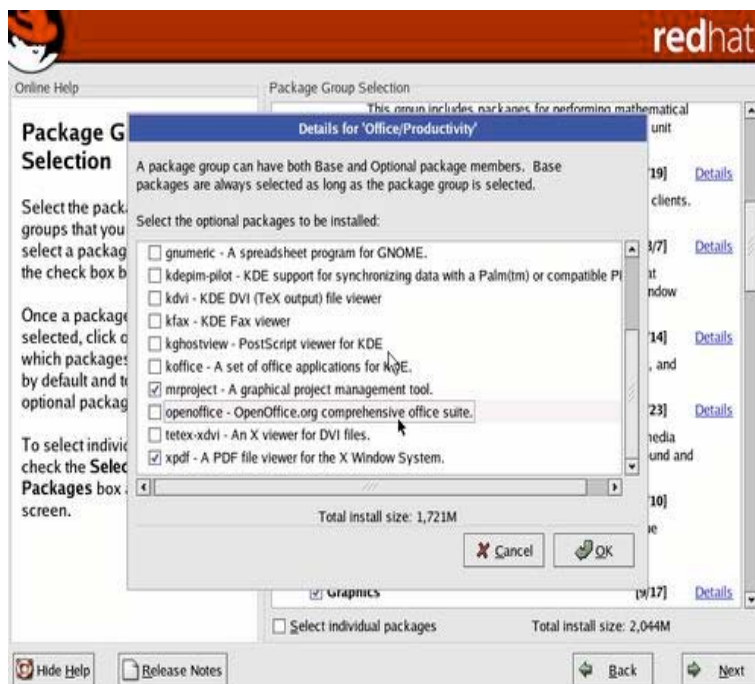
redhat

Online Help

Package G
Selection

Select the pack
groups that you
select a packag
the check box b

Once a package
selected, click o
which packages
by default and t
optional packag

To select indivi
check the Selec
Packages box
screen.

Package Group Selection

This group includes packages for performing mathematical
unit

19] Details
clients.

3/7] Details
it
ndow

14] Details
, and

23] Details
nedia
und and

10]
e

Graphics [9/17] Details

Select individual packages Total install size: 2,044M

Details for 'Office/Productivity'

A package group can have both Base and Optional package members. Base packages are always selected as long as the package group is selected.

Select the optional packages to be installed:

gnumeric - A spreadsheet program for GNOME.
kdepim-pilot - KDE support for synchronizing data with a Palm(tm) or compatible PI
kdvi - KDE DVI (TeX output) file viewer
kfax - KDE Fax viewer
kghostview - PostScript viewer for KDE
koffice - A set of office applications for KDE.
mrproject - A graphical project management tool.
openoffice - OpenOffice.org comprehensive office suite.
tetex-xdvi - An X viewer for DVI files.
xpdf - A PDF file viewer for the X Window System.

Total install size: 1,721M

Cancel OK

Hide Help Release Notes Back Next